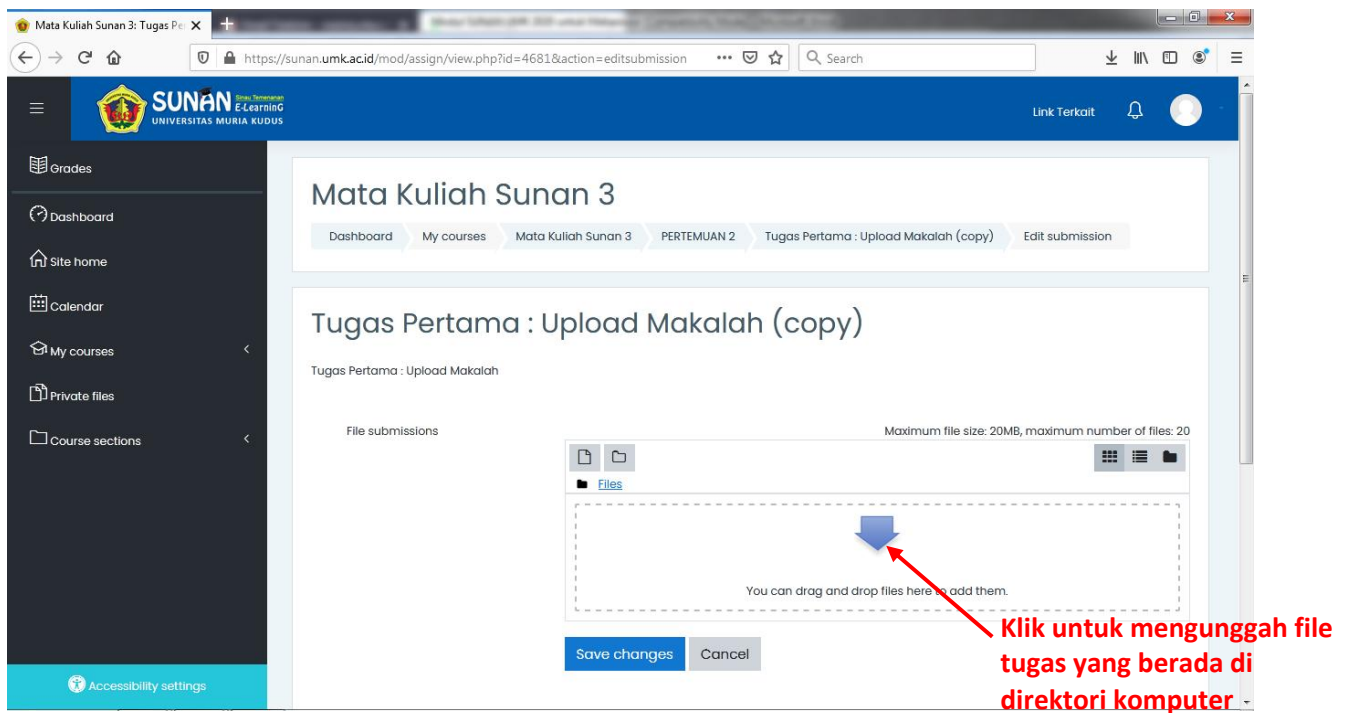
Mata Kuliah Sunan 3: Tugas Pe ×

https://sunan.umk.ac.id/mod/assign/view.php?id=4681&action=editsubmission

Search

SUNAN E-Learning
UNIVERSITAS MURIA KUDUS

Link Terkait

Grades

Dashboard

Site home

Calendar

My courses

Private files

Course sections

Accessibility settings

Mata Kuliah Sunan 3

Dashboard | My courses | Mata Kuliah Sunan 3 | PERTEMUAN 2 | Tugas Pertama : Upload Makalah (copy) | Edit submission

Tugas Pertama : Upload Makalah (copy)

Tugas Pertama : Upload Makalah

File submissions

Maximum file size: 20MB, maximum number of files: 20

Files

You can drag and drop files here to add them.

Save changes
Cancel

Klik untuk mengunggah file tugas yang berada di direktori komputer